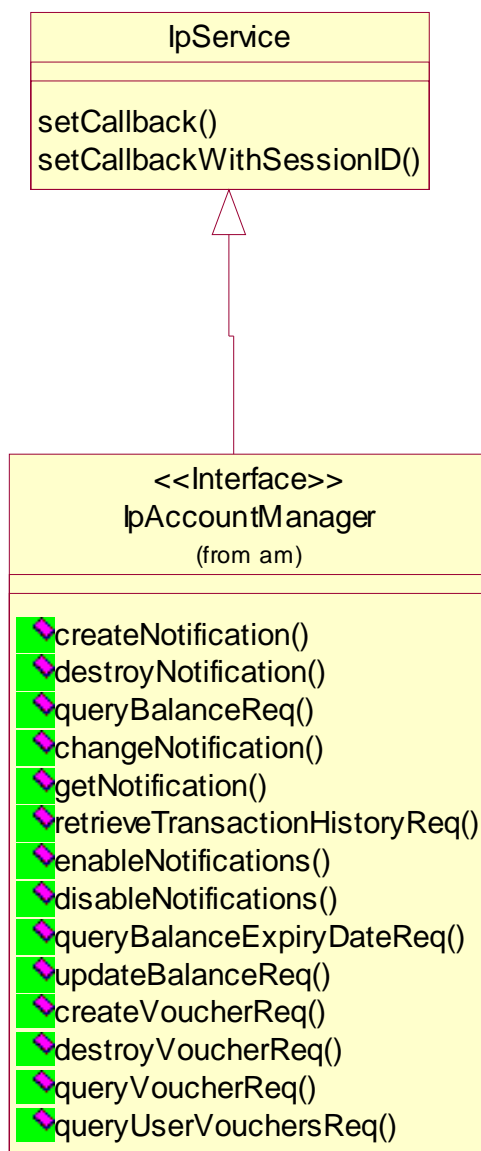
IpService

setCallback()
setCallbackWithSessionID()

<<Interface>>
IpAccountManager
(from am)

createNotification()
destroyNotification()
queryBalanceReq()
changeNotification()
getNotification()
retrieveTransactionHistoryReq()
enableNotifications()
disableNotifications()
queryBalanceExpiryDateReq()
updateBalanceReq()
createVoucherReq()
destroyVoucherReq()
queryVoucherReq()
queryUserVouchersReq()